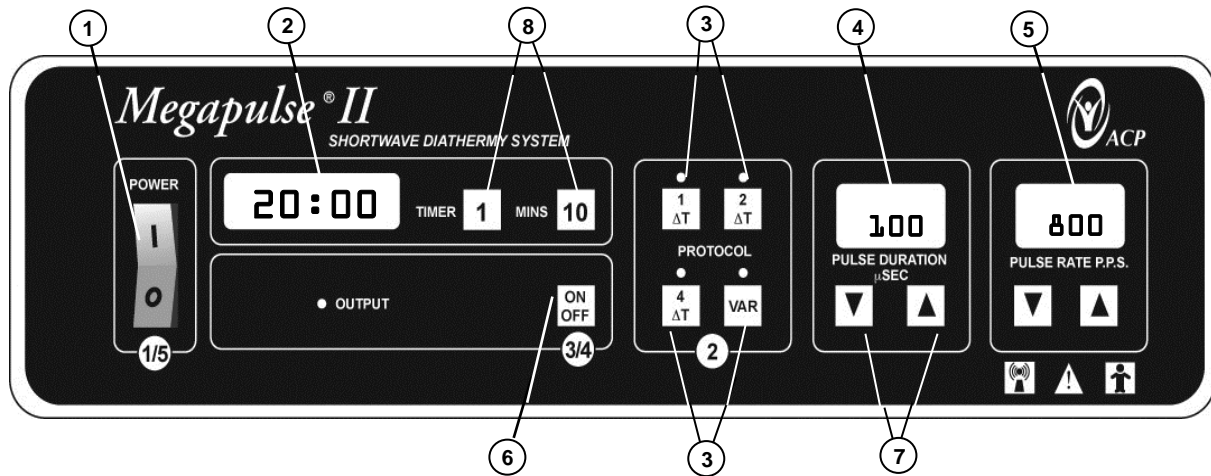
1
2
8
3
4
5

Megapulse® II
SHORTWAVE DIATHERMY SYSTEM

ACP

POWER
I
O
1/5

20:00
TIMER 1
MINS 10

OUTPUT
ON OFF
3/4

1 ΔT
2 ΔT
PROTOCOL
4 ΔT
VAR
2

100
PULSE DURATION μSEC

800
PULSE RATE P.P.S.

6
3
7